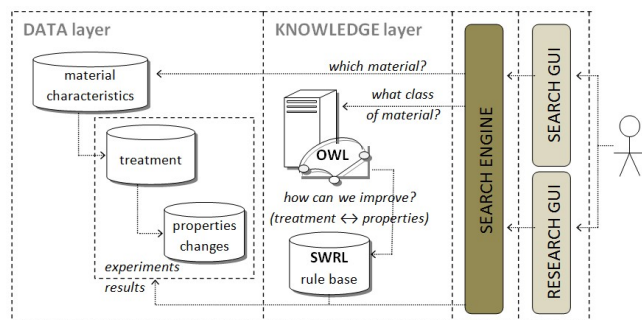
DATA layer

KNOWLEDGE layer

material characteristics

treatment

properties changes

experiments results

which material?

what class of material?

OWL

how can we improve? (treatment $\leftrightarrow$ properties)

SWRL rule base

SEARCH ENGINE

SEARCH GUI

RESEARCH GUI